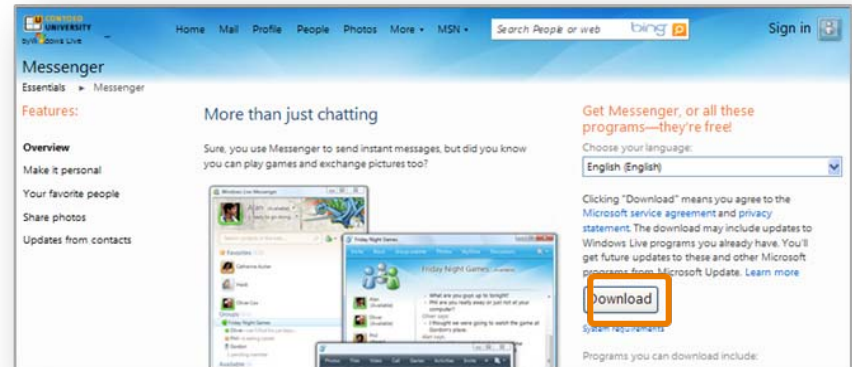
CONCORD UNIVERSITY Windows Live

Home Mail Profile People Photos More ▾ MSN ▾

Search People or web

bing

Sign in

Messenger

Essentials ► Messenger

Features:

Overview

Make it personal

Your favorite people

Share photos

Updates from contacts

More than just chatting

Sure, you use Messenger to send instant messages, but did you know you can play games and exchange pictures too?

Windows Live Messenger

Friday Night Games

Get Messenger, or all these programs—they're free!

Choose your language:

English (English)

Clicking "Download" means you agree to the Microsoft service agreement and privacy statement. The download may include updates to Windows Live programs you already have. You'll get future updates to these and other Microsoft programs from Microsoft Update. Learn more

Download

System requirements

Programs you can download include: